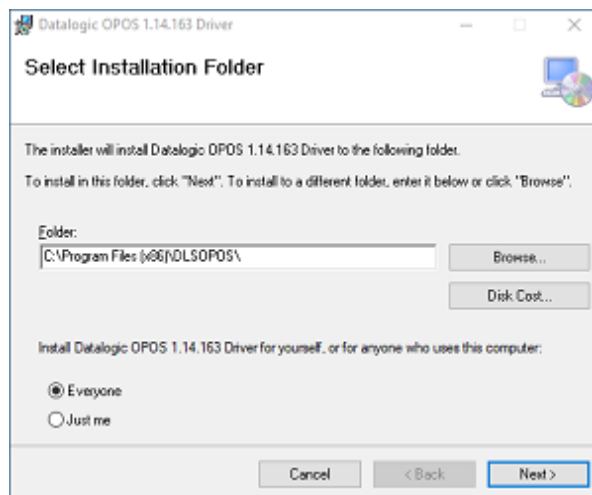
Datalogic OPOS 1.14.163 Driver

Select Installation Folder

The installer will install Datalogic OPOS 1.14.163 Driver to the following folder.

To install in this folder, click "Next". To install to a different folder, enter it below or click "Browse".

Folder:

C:\Program Files (x86)\DLSOPOS\

Browse...

Disk Cost...

Install Datalogic OPOS 1.14.163 Driver for yourself, or for anyone who uses this computer:

Everyone

Just me

Cancel

< Back

Next >